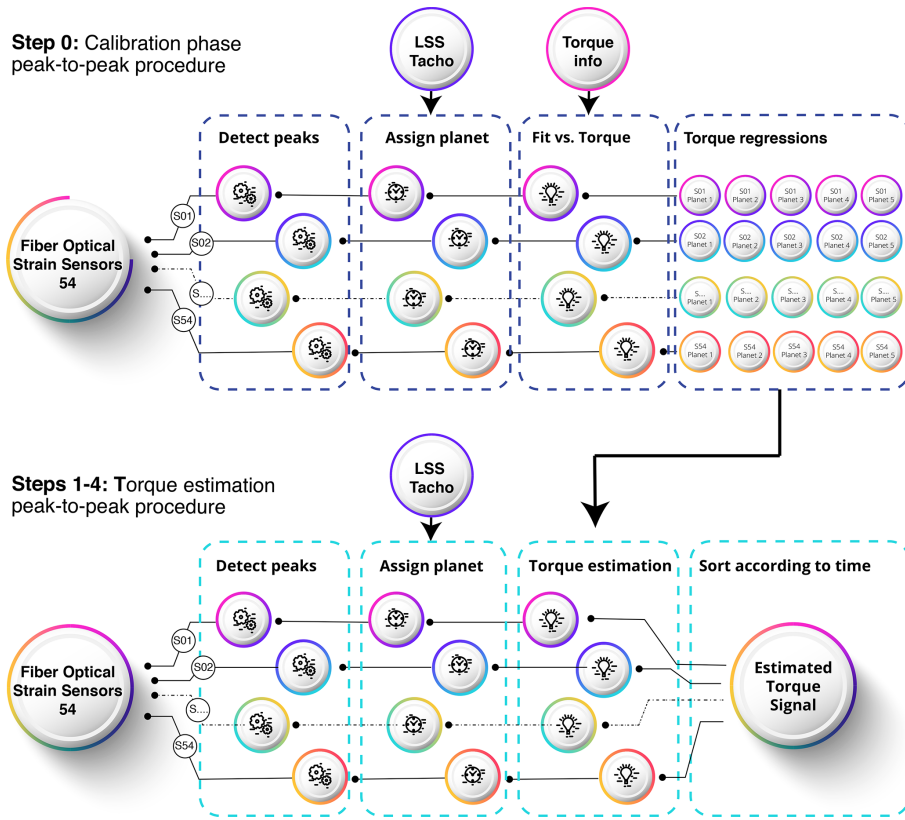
Step 0: Calibration phase peak-to-peak procedure

LSS Tacho

Torque info

Detect peaks

Assign planet

Fit vs. Torque

Torque regressions

Fiber Optical Strain Sensors 54

S01

S02

S....

S54

S01 Planet 1
S01 Planet 2
S01 Planet 3
S01 Planet 4
S01 Planet 5

S02 Planet 1
S02 Planet 2
S02 Planet 3
S02 Planet 4
S02 Planet 5

S... Planet 1
S... Planet 2
S... Planet 3
S... Planet 4
S... Planet 5

S54 Planet 1
S54 Planet 2
S54 Planet 3
S54 Planet 4
S54 Planet 5

Steps 1-4: Torque estimation peak-to-peak procedure

LSS Tacho

Detect peaks

Assign planet

Torque estimation

Sort according to time

Fiber Optical Strain Sensors 54

S01

S02

S....

S54

Estimated Torque Signal